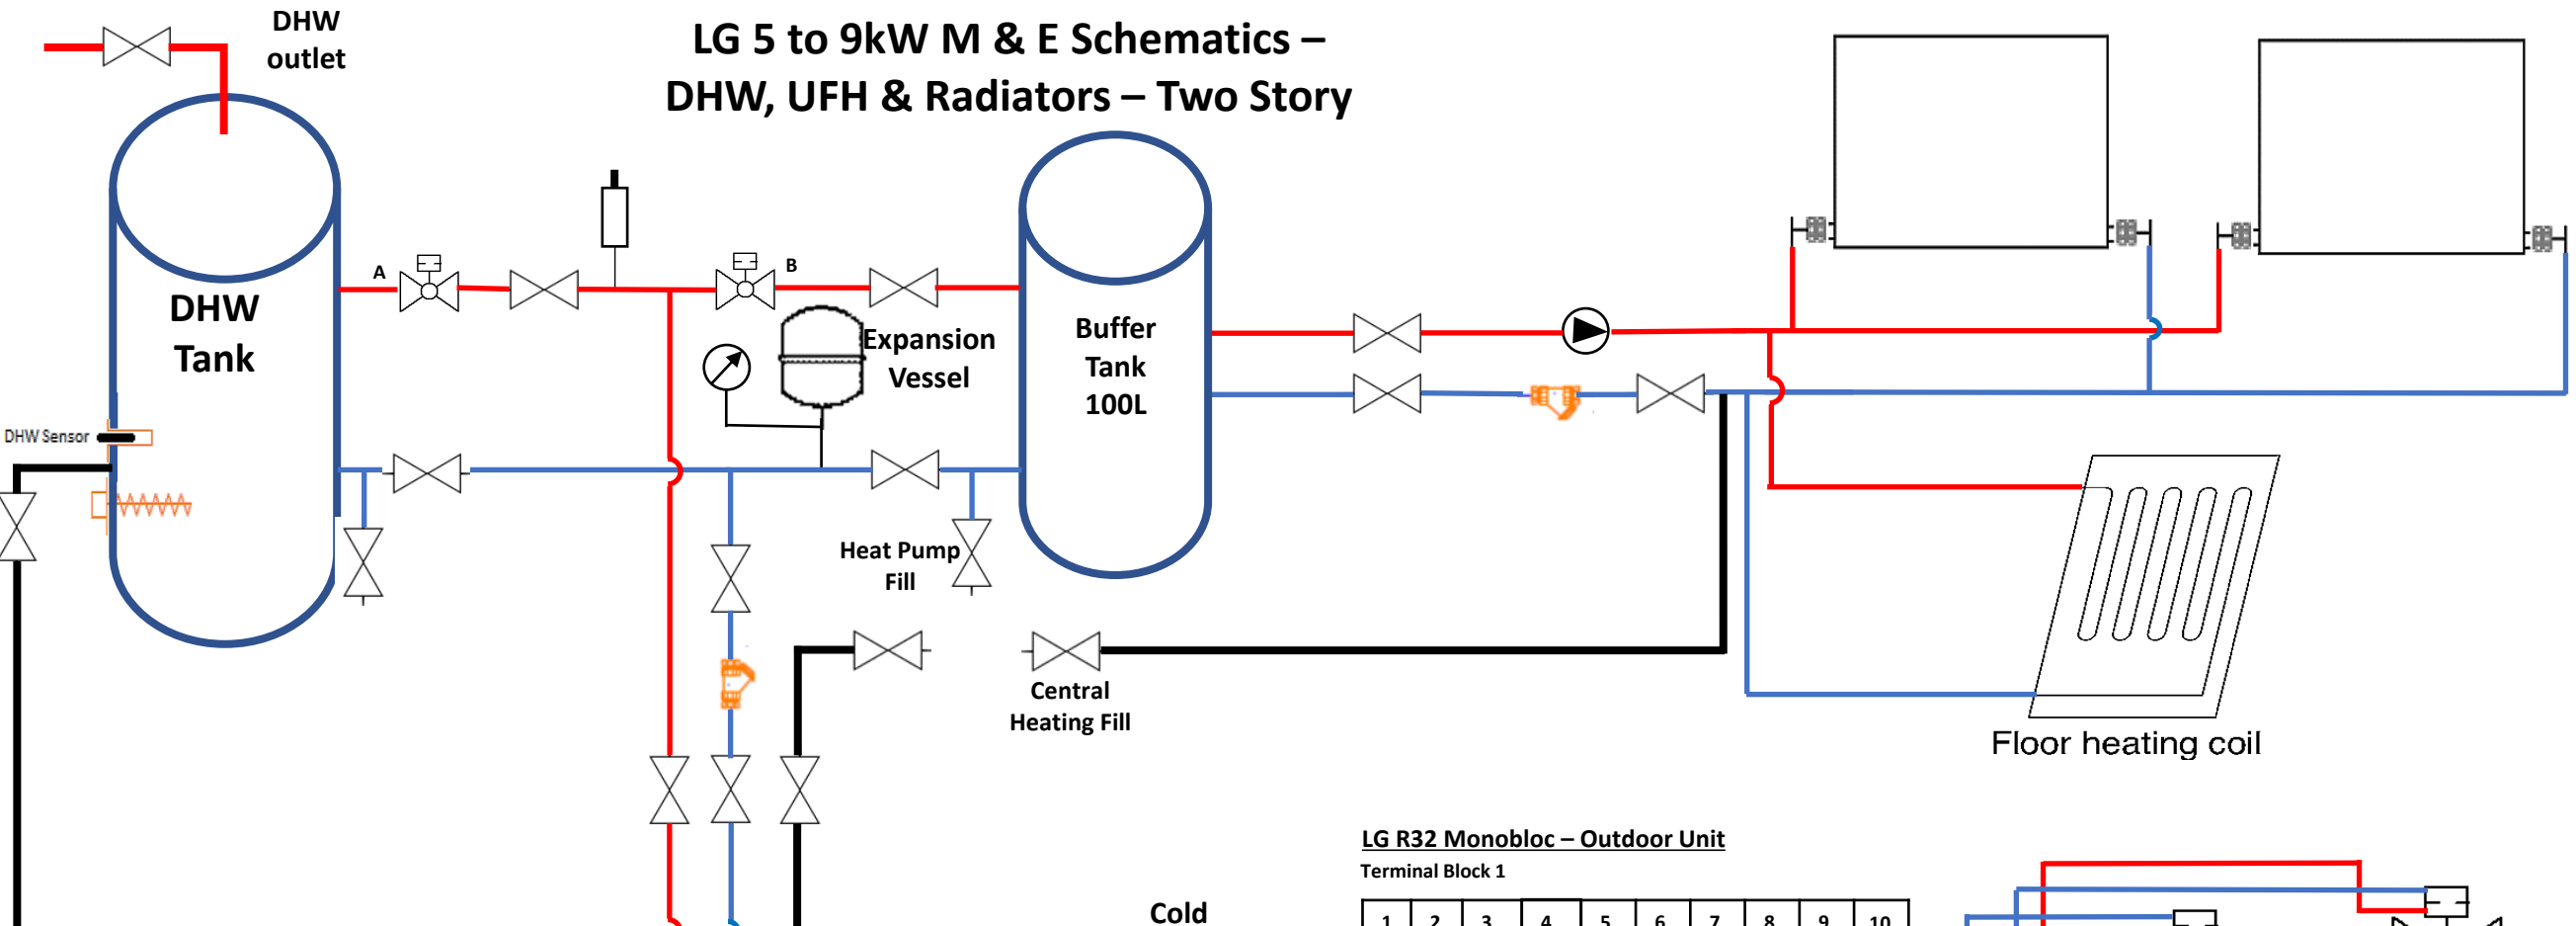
DHW outlet

LG 5 to 9kW M & E Schematics – DHW, UFH & Radiators – Two Story

DHW Tank

A

B

Expansion Vessel

Buffer Tank 100L

DHW Sensor

Heat Pump Fill

Central Heating Fill

Floor heating coil

LG R32 Monobloc – Outdoor Unit

Terminal Block 1

| 1 | 2 | 3 | 4 | 5 | 6 | 7 | 8 | 9 | 10 |
|---|---|---|---|---|---|---|---|---|---|

Cold